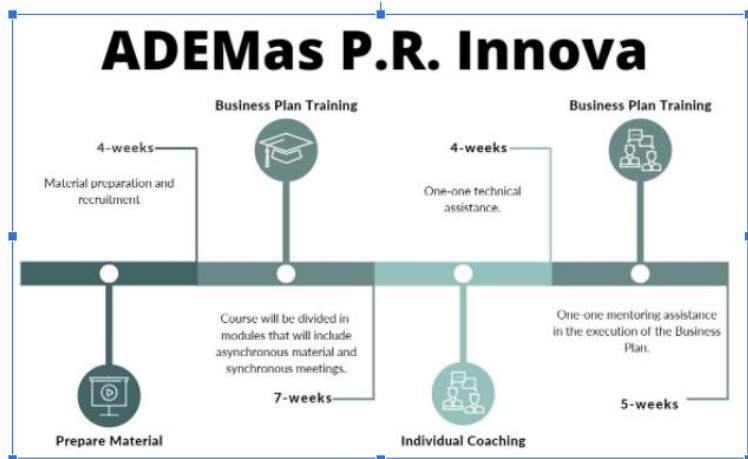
ADEMas P.R. Innova

Business Plan Training

Business Plan Training

4-weeks

Material preparation and recruitment

4-weeks

One-one technical assistance.

Course will be divided in modules that will include asynchronous material and synchronous meetings.

7-weeks

One-one mentoring assistance in the execution of the Business Plan.

5-weeks

Prepare Material

Individual Coaching